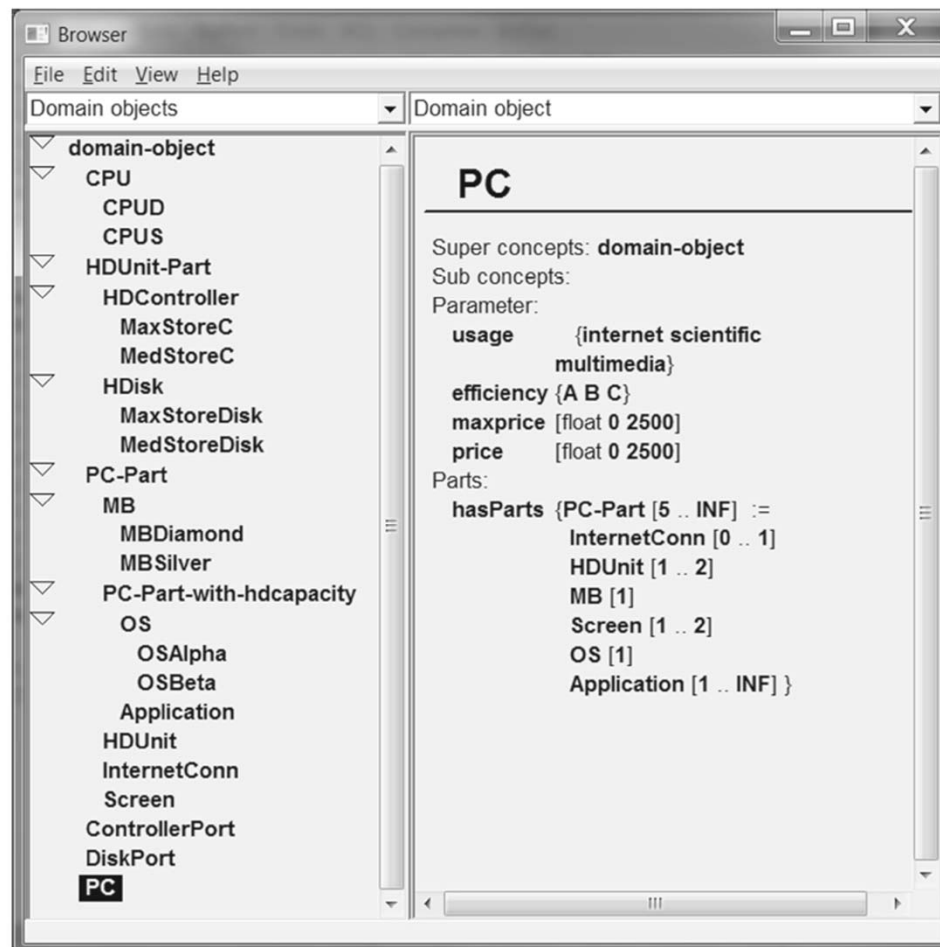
Browser

File Edit View Help

Domain objects

Domain object

domain-object
CPU
CPUD
CPUS
HDUnit-Part
HDController
MaxStoreC
MedStoreC
HDisk
MaxStoreDisk
MedStoreDisk
PC-Part
MB
MBDiamond
MBSilver
PC-Part-with-hdcapacity
OS
OSAlpha
OSBeta
Application
HDUnit
InternetConn
Screen
ControllerPort
DiskPort
PC

PC

Super concepts: domain-object
Sub concepts:
Parameter:
usage {internet scientific multimedia}
efficiency {A B C}
maxprice [float 0 2500]
price [float 0 2500]
Parts:
hasParts {PC-Part [5 .. INF] :=
InternetConn [0 .. 1]
HDUnit [1 .. 2]
MB [1]
Screen [1 .. 2]
OS [1]
Application [1 .. INF] }